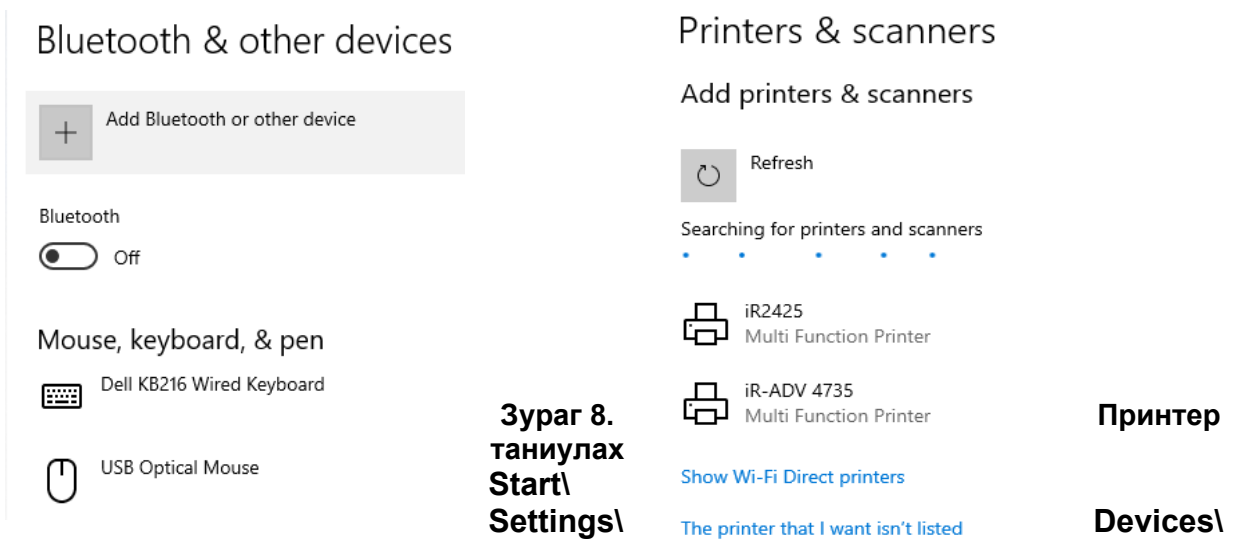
Bluetooth & other devices

Add Bluetooth or other device

Bluetooth

Off

Mouse, keyboard, & pen

Dell KB216 Wired Keyboard

USB Optical Mouse

Printers & scanners

Add printers & scanners

Refresh

Searching for printers and scanners

iR2425
Multi Function Printer

iR-ADV 4735
Multi Function Printer

Show Wi-Fi Direct printers

The printer that I want isn't listed

Зураг 8. Принтер таниулах Start\ Settings\ Devices\